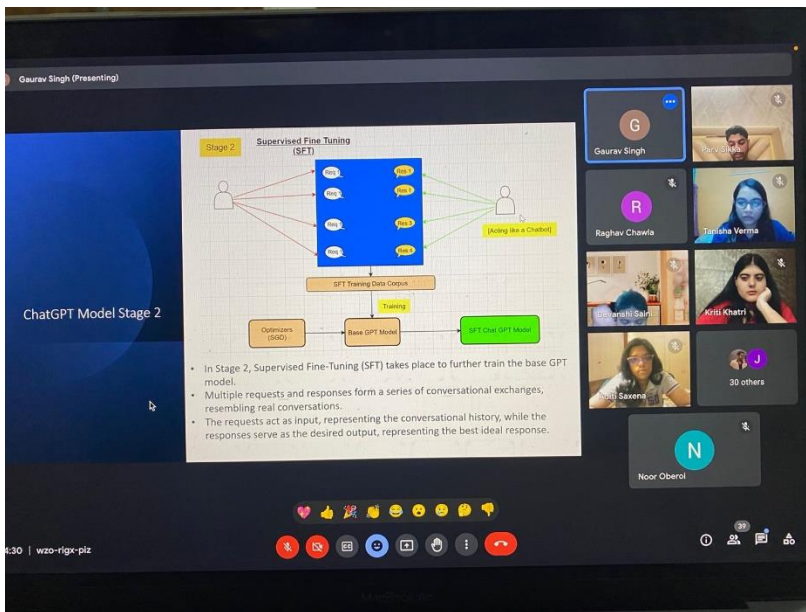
Gaurav Singh (Presenting)

ChatGPT Model Stage 2

Stage 2

Supervised Fine Tuning (SFT)

Req 1
Req 2
Req 3
Req 4

Res 1
Res 2
Res 3
Res 4

[Acting like a Chatbot]

SFT Training Data Corpus

Training

Optimizers (SGD)

Base GPT Model

SFT Chat GPT Model

• In Stage 2, Supervised Fine-Tuning (SFT) takes place to further train the base GPT model.
• Multiple requests and responses form a series of conversational exchanges, resembling real conversations.
• The requests act as input, representing the conversational history, while the responses serve as the desired output, representing the best ideal response.

G
Gaurav Singh

Parv Sikka

R
Raghav Chawla

Tanisha Verma

Devanshi Saini

Kriti Khatri

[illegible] Saxena

J
30 others

N
Noor Oberoi

4:30 | wzo-rigx-piz

29